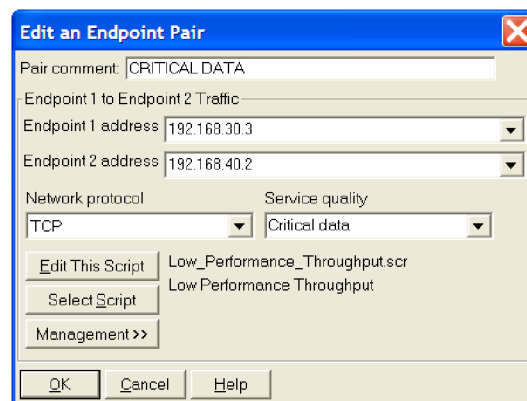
Edit an Endpoint Pair

Pair comment: CRITICAL DATA

Endpoint 1 to Endpoint 2 Traffic

Endpoint 1 address 192.168.30.3

Endpoint 2 address 192.168.40.2

Network protocol
TCP

Service quality
Critical data

Edit This Script
Low_Performance_Throughput.scr
Low Performance Throughput

Select Script

Management >>

OK Cancel Help